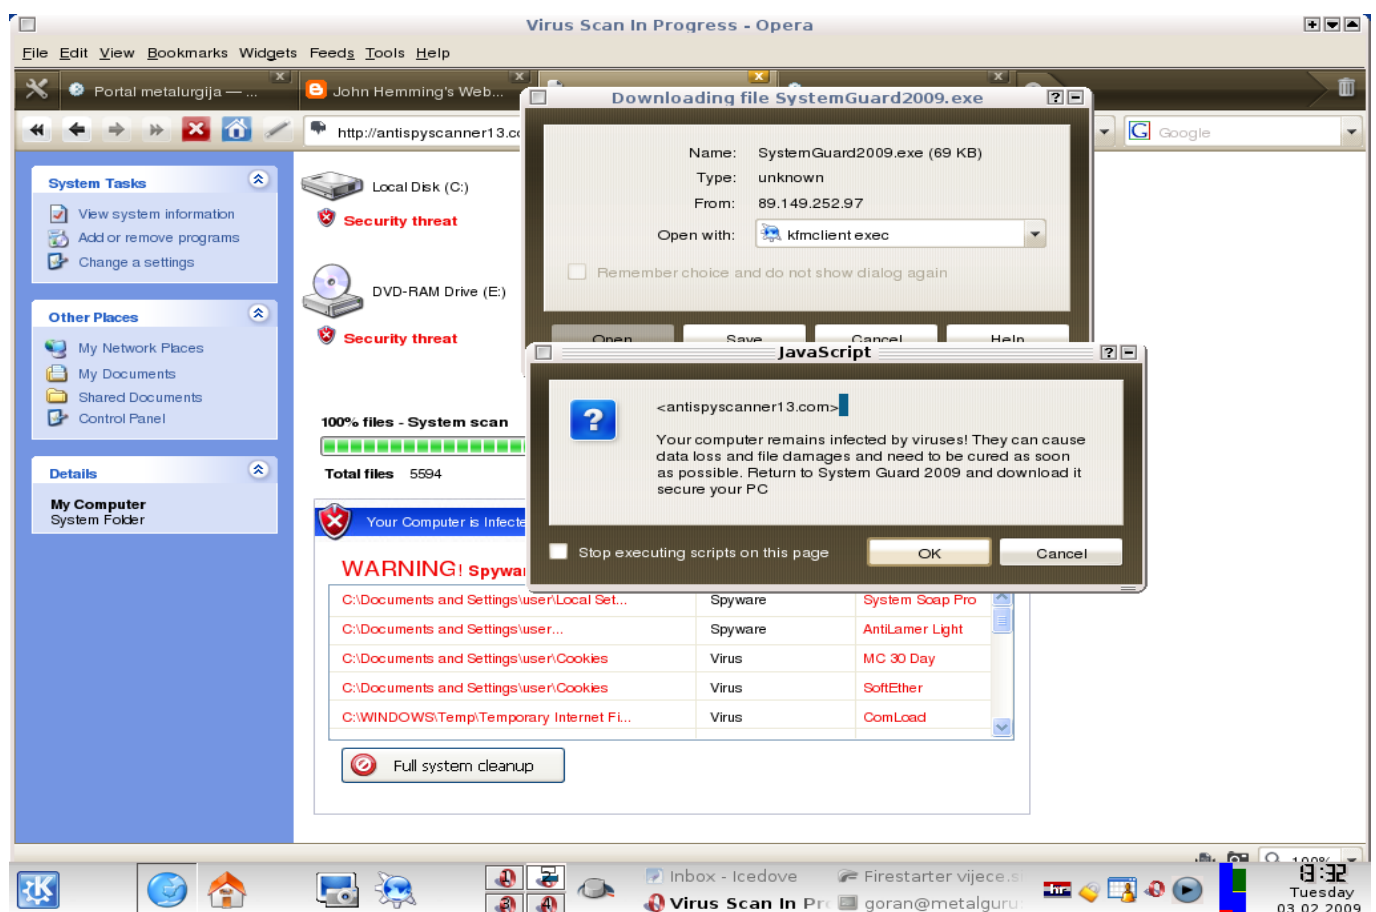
Virus Scan In Progress - Opera

File Edit View Bookmarks Widgets Feeds Tools Help

Portal metalurgija — ...

John Hemming's Web...

http://antispyscanner13.c

Google

System Tasks

View system information
Add or remove programs
Change a settings

Other Places

My Network Places
My Documents
Shared Documents
Control Panel

Details

My Computer
System Folder

Local Disk (C:)

Security threat

DVD-RAM Drive (E:)

Security threat

100% files - System scan

Total files 5594

Your Computer is Infecte

WARNING! Spywa

| C:\Documents and Settings\user\Local Set... | Spyware | System Soap Pro |
|---|---|---|
| C:\Documents and Settings\user... | Spyware | AntiLamer Light |
| C:\Documents and Settings\user\Cookies | Virus | MC 30 Day |
| C:\Documents and Settings\user\Cookies | Virus | SoftEther |
| C:\WINDOWS\Temp\Temporary Internet Fi... | Virus | ComLoad |

Full system cleanup

Downloading file SystemGuard2009.exe

Name: SystemGuard2009.exe (69 KB)
Type: unknown
From: 89.149.252.97
Open with: kfmclient exec

Remember choice and do not show dialog again

Open Save Cancel Help

JavaScript

<antispyscanner13.com>

Your computer remains infected by viruses! They can cause data loss and file damages and need to be cured as soon as possible. Return to System Guard 2009 and download it secure your PC

Stop executing scripts on this page

OK Cancel

Inbox - Icedove
Virus Scan In Pr
Firestarter vijece.s
goran@metalguru
8:32
Tuesday
03.02.2009